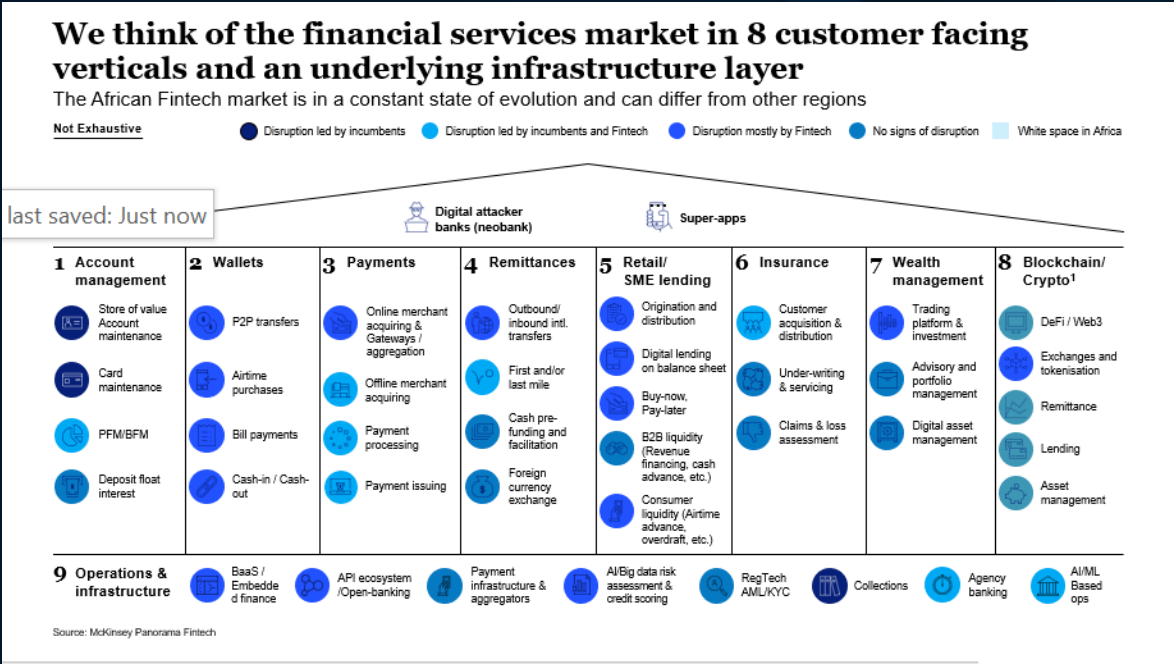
We think of the financial services market in 8 customer facing verticals and an underlying infrastructure layer

The African Fintech market is in a constant state of evolution and can differ from other regions

Not Exhaustive

Disruption led by incumbents
Disruption led by incumbents and Fintech
Disruption mostly by Fintech
No signs of disruption
White space in Africa

last saved: Just now

Digital attacker banks (neobank)

Super-apps

| 1 Account management | 2 Wallets | 3 Payments | 4 Remittances | 5 Retail/ SME lending | 6 Insurance | 7 Wealth management | 8 Blockchain/ Crypto$^1$ |
|---|---|---|---|---|---|---|---|
| Store of value Account maintenance | P2P transfers | Online merchant acquiring & Gateways / aggregation | Outbound/ inbound intl. transfers | Origination and distribution | Customer acquisition & distribution | Trading platform & investment | DeFi / Web3 |
| Card maintenance | Airtime purchases | Offline merchant acquiring | First and/or last mile | Digital lending on balance sheet | Under-writing & servicing | Advisory and portfolio management | Exchanges and tokenisation |
| PFM/BFM | Bill payments | Payment processing | Cash pre-funding and facilitation | Buy-now, Pay-later | Claims & loss assessment | Digital asset management | Remittance |
| Deposit float interest | Cash-in / Cash-out | Payment issuing | Foreign currency exchange | B2B liquidity (Revenue financing, cash advance, etc.) | | | Lending |
| | | | | Consumer liquidity (Airtime advance, overdraft, etc.) | | | Asset management |

9 Operations & infrastructure
BaaS / Embedded finance
API ecosystem /Open-banking
Payment infrastructure & aggregators
AI/Big data risk assessment & credit scoring
RegTech AML/KYC
Collections
Agency banking
AI/ML Based ops

Source: McKinsey Panorama Fintech